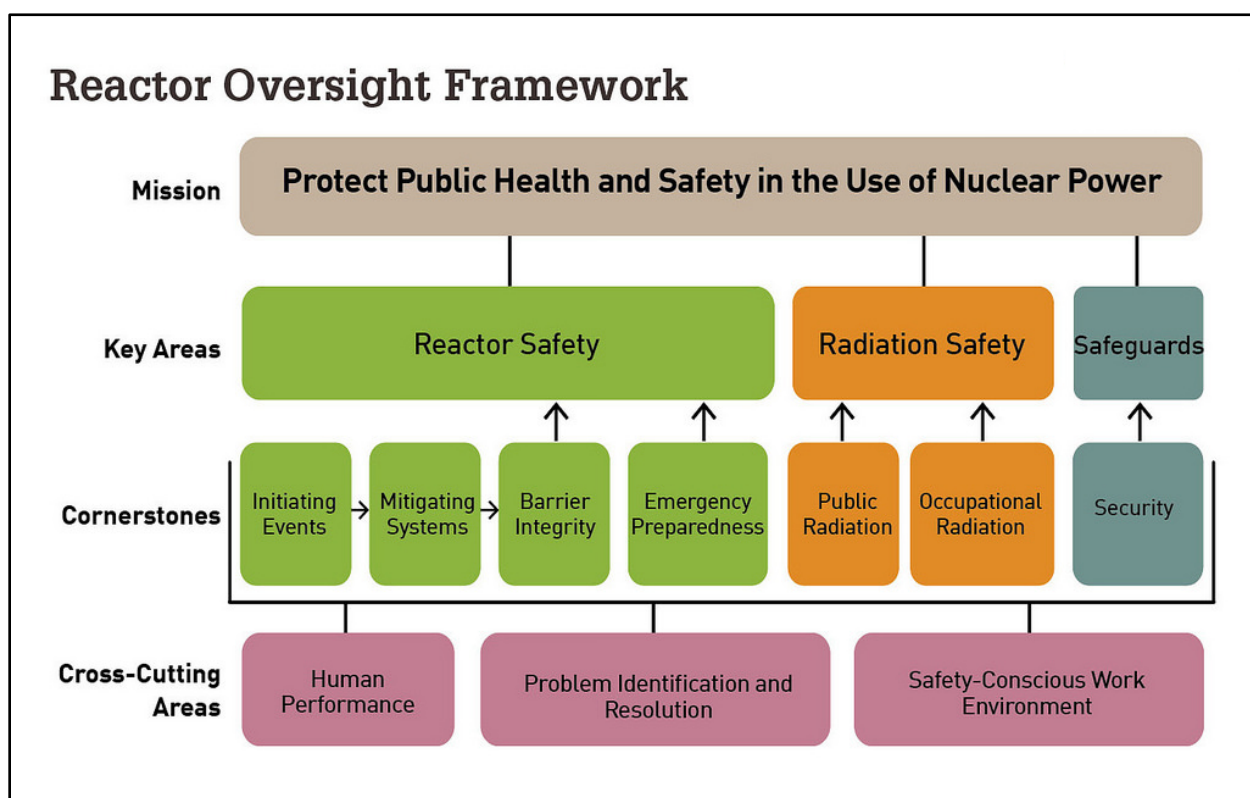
Reactor Oversight Framework

Mission

Protect Public Health and Safety in the Use of Nuclear Power

Key Areas

Reactor Safety

Radiation Safety

Safeguards

Cornerstones

Initiating Events

Mitigating Systems

Barrier Integrity

Emergency Preparedness

Public Radiation

Occupational Radiation

Security

Cross-Cutting Areas

Human Performance

Problem Identification and Resolution

Safety-Conscious Work Environment